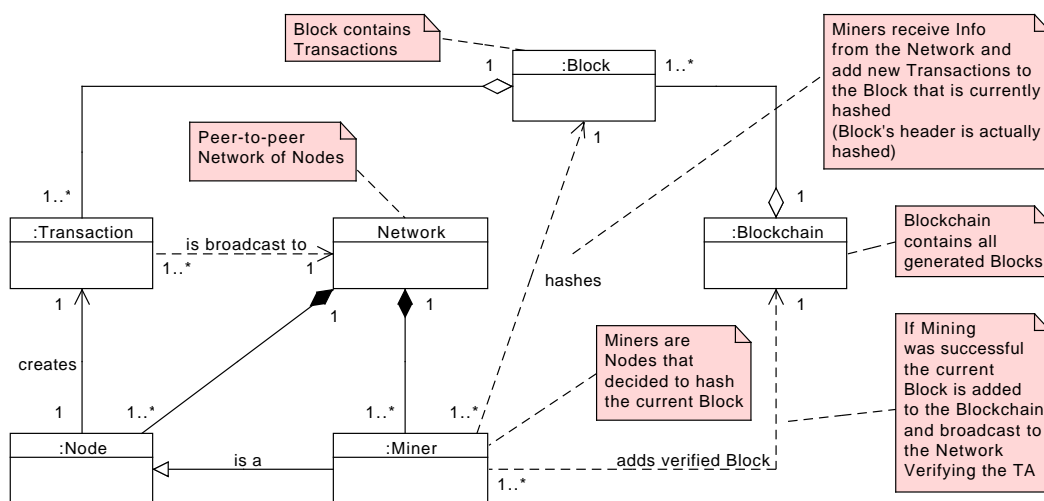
Block contains Transactions

:Block

1

1..*

Miners receive Info from the Network and add new Transactions to the Block that is currently hashed (Block's header is actually hashed)

Peer-to-peer Network of Nodes

1

1..*

1

:Transaction

is broadcast to

1..*

1

Network

:Blockchain

Blockchain contains all generated Blocks

hashes

1

1

1

1

creates

Miners are Nodes that decided to hash the current Block

If Mining was successful the current Block is added to the Blockchain and broadcast to the Network Verifying the TA

1

1..*

1..*

1..*

:Node

is a

:Miner

adds verified Block

1..*